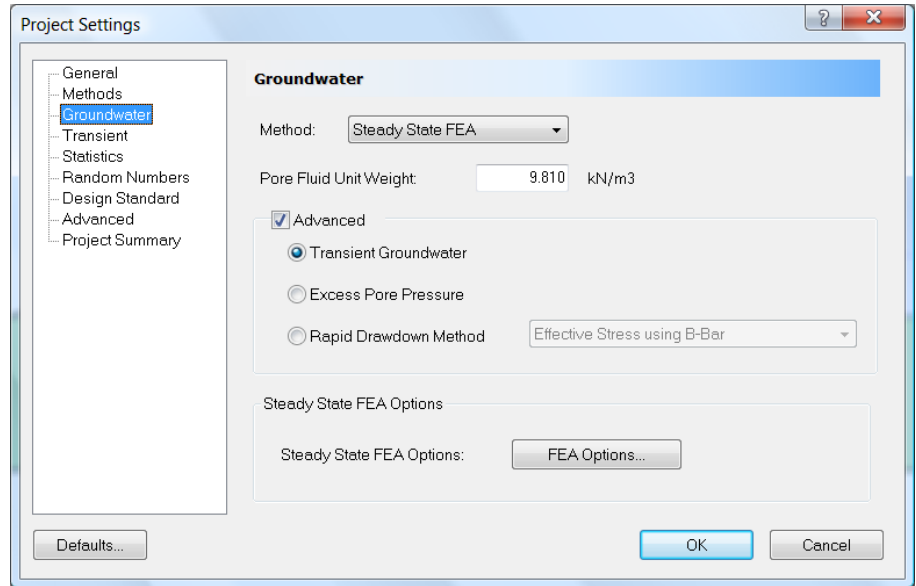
Project Settings

?

X

General
Methods
Groundwater
Transient
Statistics
Random Numbers
Design Standard
Advanced
Project Summary

Groundwater

Method: Steady State FEA

Pore Fluid Unit Weight: 9.810 kN/m3

Advanced

Transient Groundwater

Excess Pore Pressure

Rapid Drawdown Method Effective Stress using B-Bar

Steady State FEA Options

Steady State FEA Options: FEA Options...

Defaults...

OK

Cancel